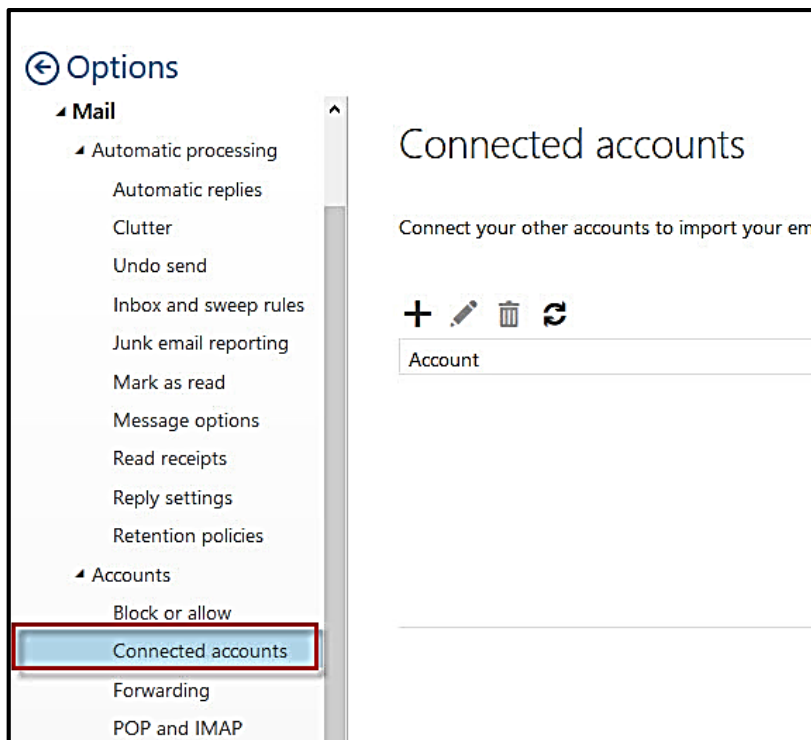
Options

Mail

Automatic processing

Automatic replies

Clutter

Undo send

Inbox and sweep rules

Junk email reporting

Mark as read

Message options

Read receipts

Reply settings

Retention policies

Accounts

Block or allow

Connected accounts

Forwarding

POP and IMAP

Connected accounts

Connect your other accounts to import your em

Account